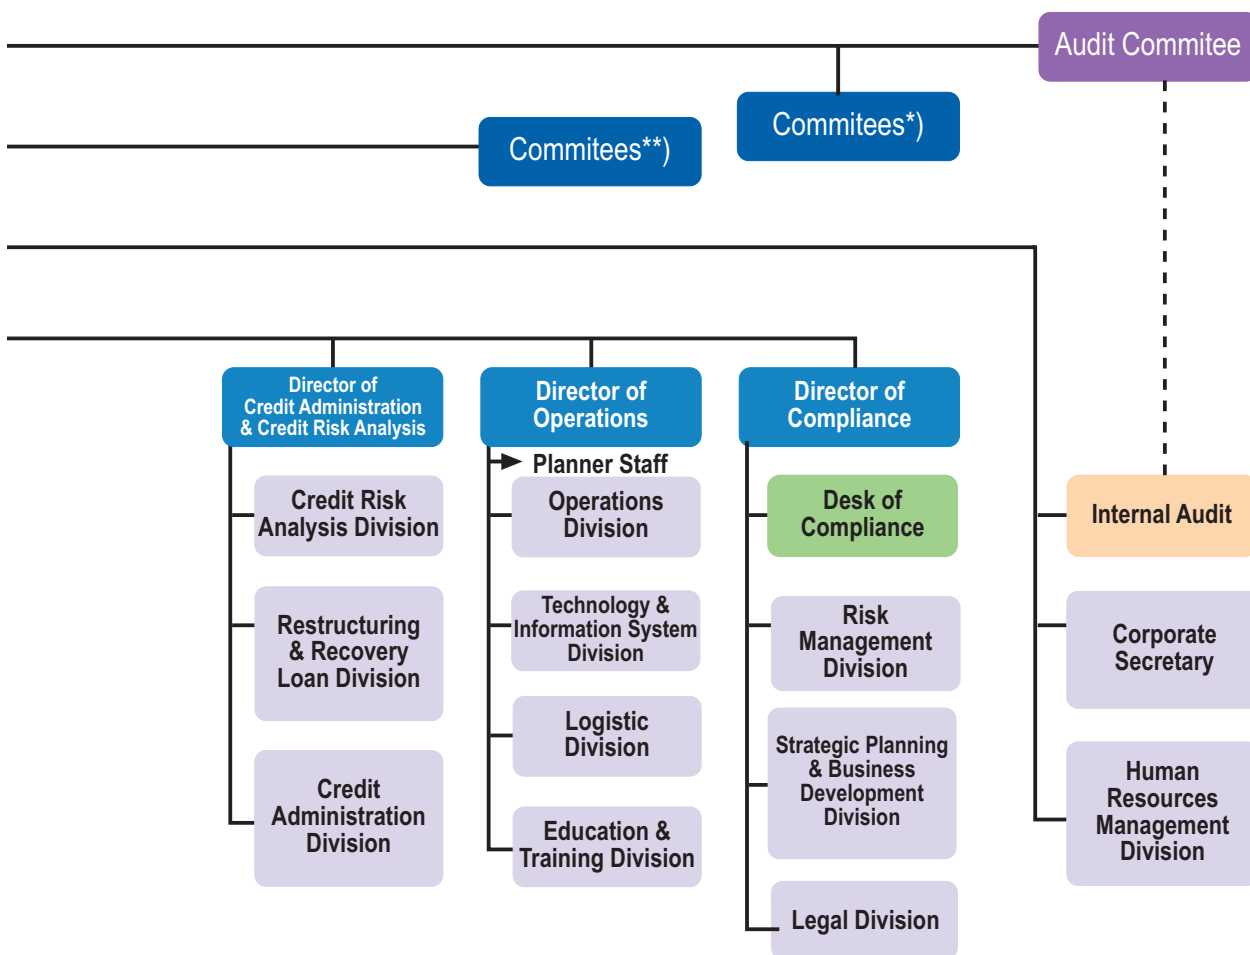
Audit Commitee

Commitees*)

Commitees**)

Director of Credit Administration & Credit Risk Analysis

Credit Risk Analysis Division

Restructuring & Recovery Loan Division

Credit Administration Division

Director of Operations

Planner Staff

Operations Division

Technology & Information System Division

Logistic Division

Education & Training Division

Director of Compliance

Desk of Compliance

Risk Management Division

Strategic Planning & Business Development Division

Legal Division

Internal Audit

Corporate Secretary

Human Resources Management Division